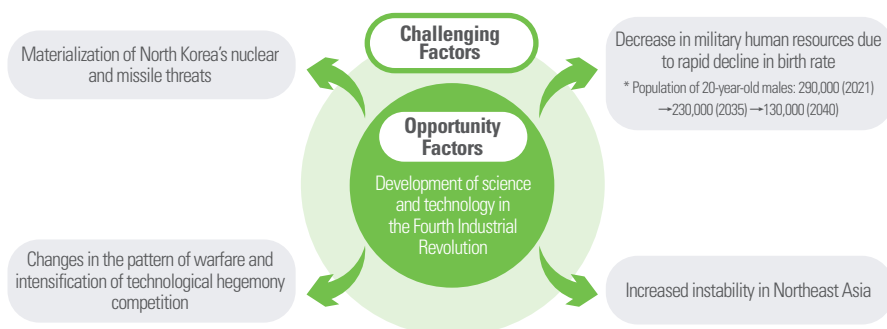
Challenging Factors

Materialization of North Korea's nuclear and missile threats

Decrease in military human resources due to rapid decline in birth rate

* Population of 20-year-old males: 290,000 (2021) →230,000 (2035) →130,000 (2040)

Opportunity Factors

Development of science and technology in the Fourth Industrial Revolution

Changes in the pattern of warfare and intensification of technological hegemony competition

Increased instability in Northeast Asia